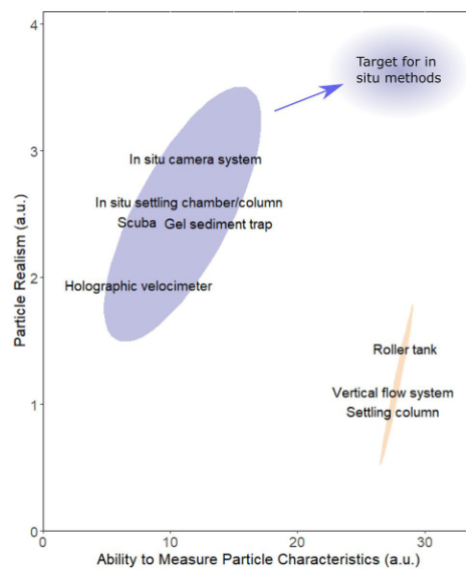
Target for in situ methods

In situ camera system
In situ settling chamber/column
Scuba
Gel sediment trap
Holographic velocimeter

Roller tank
Vertical flow system
Settling column

Particle Realism (a.u.)
4
3
2
1
0

Ability to Measure Particle Characteristics (a.u.)
0
10
20
30